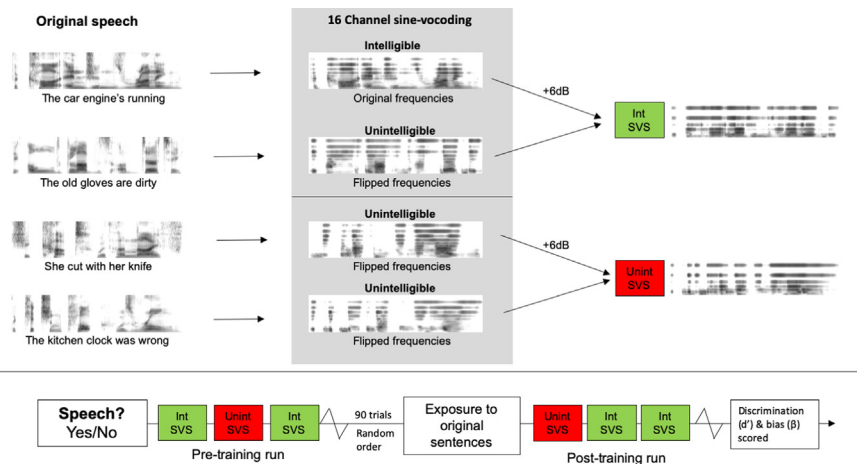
Original speech

The car engine's running

The old gloves are dirty

She cut with her knife

The kitchen clock was wrong

16 Channel sine-vocoding

Intelligible

Original frequencies

Unintelligible

Flipped frequencies

Unintelligible

Flipped frequencies

Unintelligible

Flipped frequencies

+6dB

Int SVS

+6dB

Unint SVS

Speech? Yes/No

Int SVS

Unint SVS

Int SVS

90 trials

Random order

Pre-training run

Exposure to original sentences

Unint SVS

Int SVS

Int SVS

Post-training run

Discrimination (d') & bias (β) scored